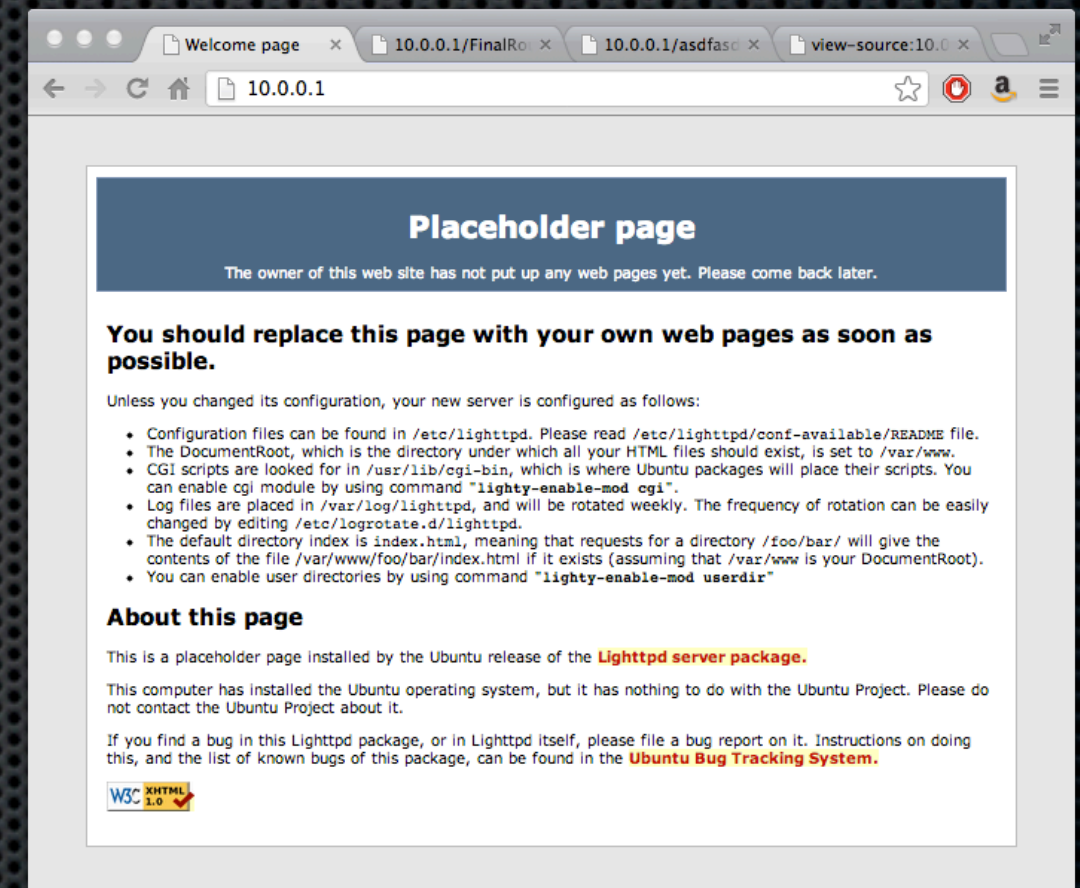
Welcome page ×
10.0.0.1/FinalRo ×
10.0.0.1/asdfasd ×
view-source:10.0 ×

10.0.0.1

Placeholder page

The owner of this web site has not put up any web pages yet. Please come back later.

You should replace this page with your own web pages as soon as possible.

Unless you changed its configuration, your new server is configured as follows:

- Configuration files can be found in /etc/lighttpd. Please read /etc/lighttpd/conf-available/README file.
- The DocumentRoot, which is the directory under which all your HTML files should exist, is set to /var/www.
- CGI scripts are looked for in /usr/lib/cgi-bin, which is where Ubuntu packages will place their scripts. You can enable cgi module by using command "lighty-enable-mod cgi".
- Log files are placed in /var/log/lighttpd, and will be rotated weekly. The frequency of rotation can be easily changed by editing /etc/logrotate.d/lighttpd.
- The default directory index is index.html, meaning that requests for a directory /foo/bar/ will give the contents of the file /var/www/foo/bar/index.html if it exists (assuming that /var/www is your DocumentRoot).
- You can enable user directories by using command "lighty-enable-mod userdir"

About this page

This is a placeholder page installed by the Ubuntu release of the Lighttpd server package.

This computer has installed the Ubuntu operating system, but it has nothing to do with the Ubuntu Project. Please do not contact the Ubuntu Project about it.

If you find a bug in this Lighttpd package, or in Lighttpd itself, please file a bug report on it. Instructions on doing this, and the list of known bugs of this package, can be found in the Ubuntu Bug Tracking System.

W3C XHTML 1.0